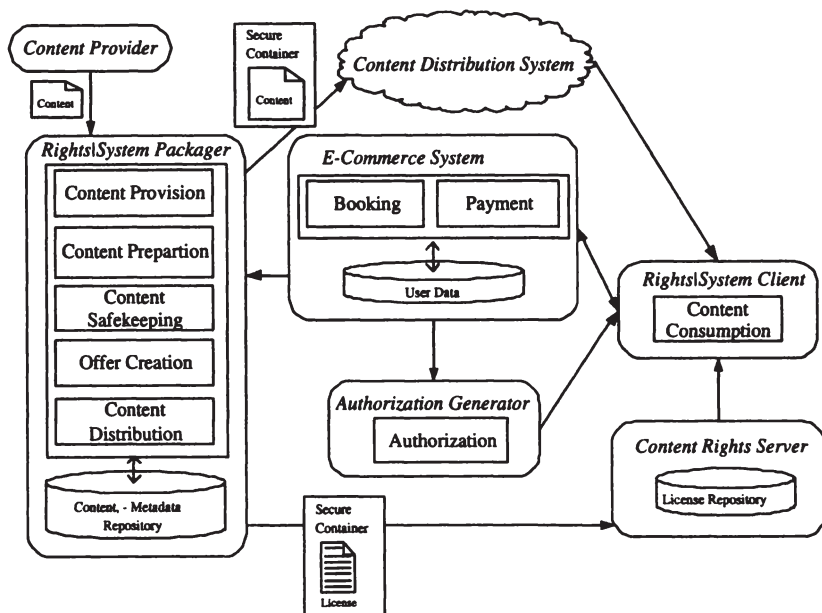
Content Provider

Content

Secure Container

Content

Content Distribution System

Rights|System Packager

Content Provision

Content Prepartion

Content Safekeeping

Offer Creation

Content Distribution

Content, - Metadata Repository

E-Commerce System

Booking

Payment

User Data

Rights|System Client

Content Consumption

Authorization Generator

Authorization

Content Rights Server

License Repository

Secure Container

License